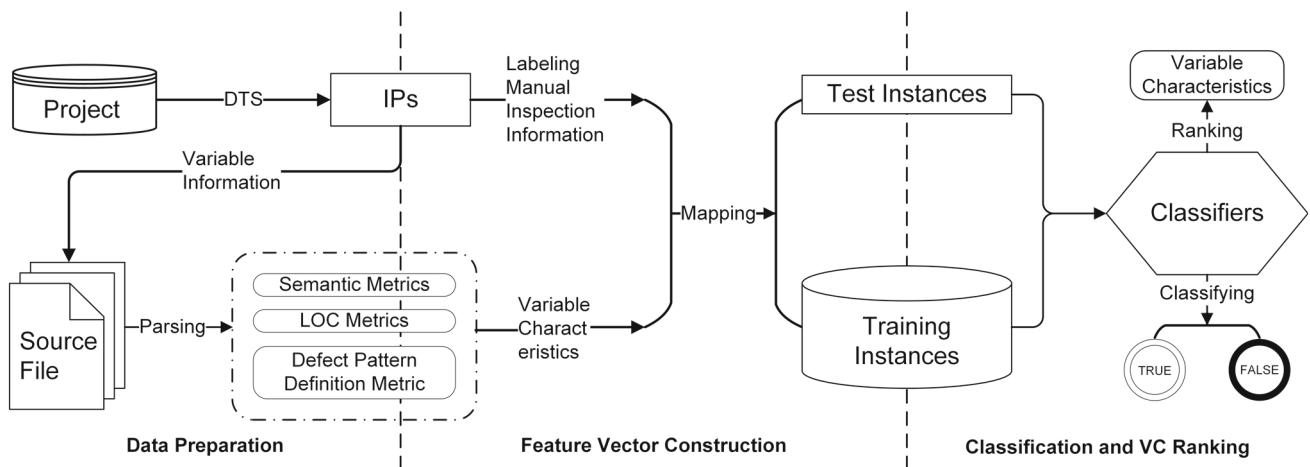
Project

DTS

IPs

Labeling Manual Inspection Information

Variable Information

Source File

Parsing

Semantic Metrics

LOC Metrics

Defect Pattern Definition Metric

Variable Charact eristics

Mapping

Test Instances

Training Instances

Variable Characteristics

Ranking

Classifiers

Classifying

TRUE

FALSE

Data Preparation

Feature Vector Construction

Classification and VC Ranking